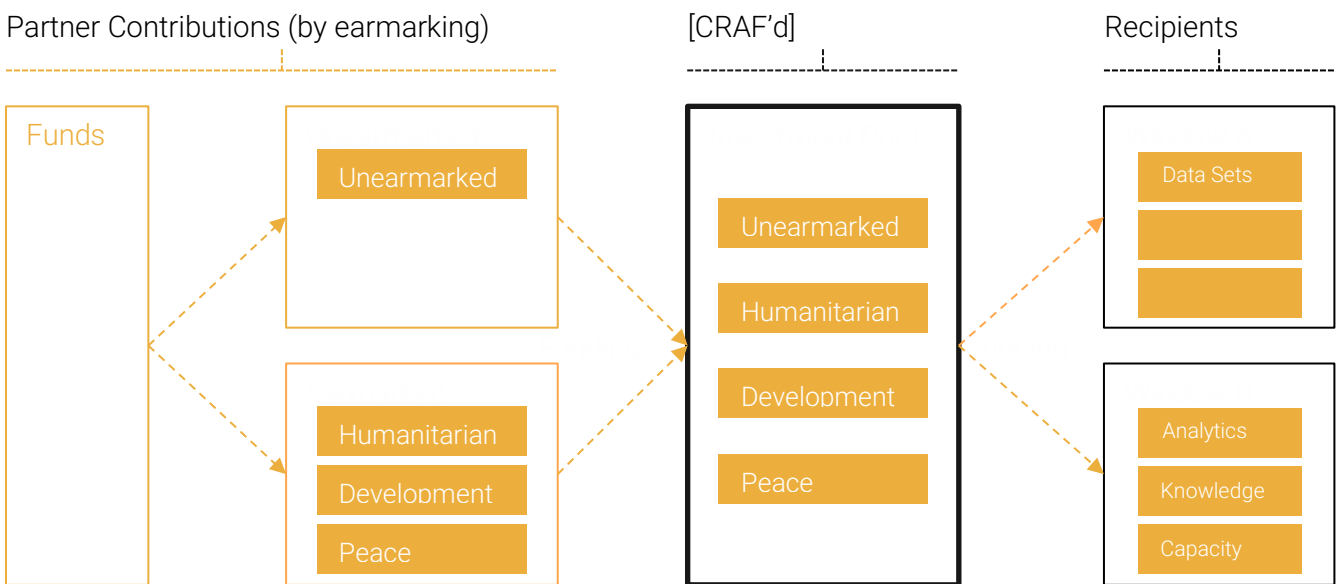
Partner Contributions (by earmarking)

[CRAF'd]

Recipients

Funds

Unearmarked

Humanitarian

Development

Peace

Unearmarked

Humanitarian

Development

Peace

Data Sets

Analytics

Knowledge

Capacity